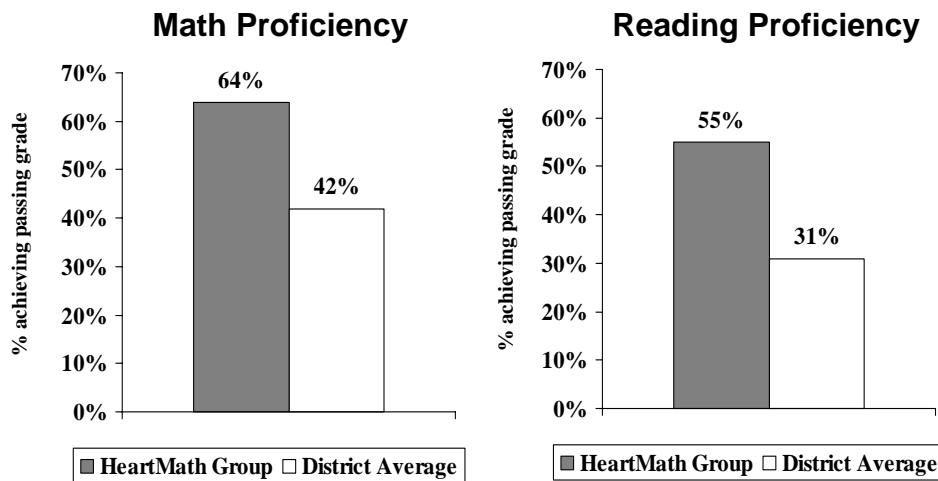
Math Proficiency

% achieving passing grade

70%
60%
50%
40%
30%
20%
10%
0%

64%
42%

■ HeartMath Group □ District Average

Reading Proficiency

% achieving passing grade

70%
60%
50%
40%
30%
20%
10%
0%

55%
31%

■ HeartMath Group □ District Average